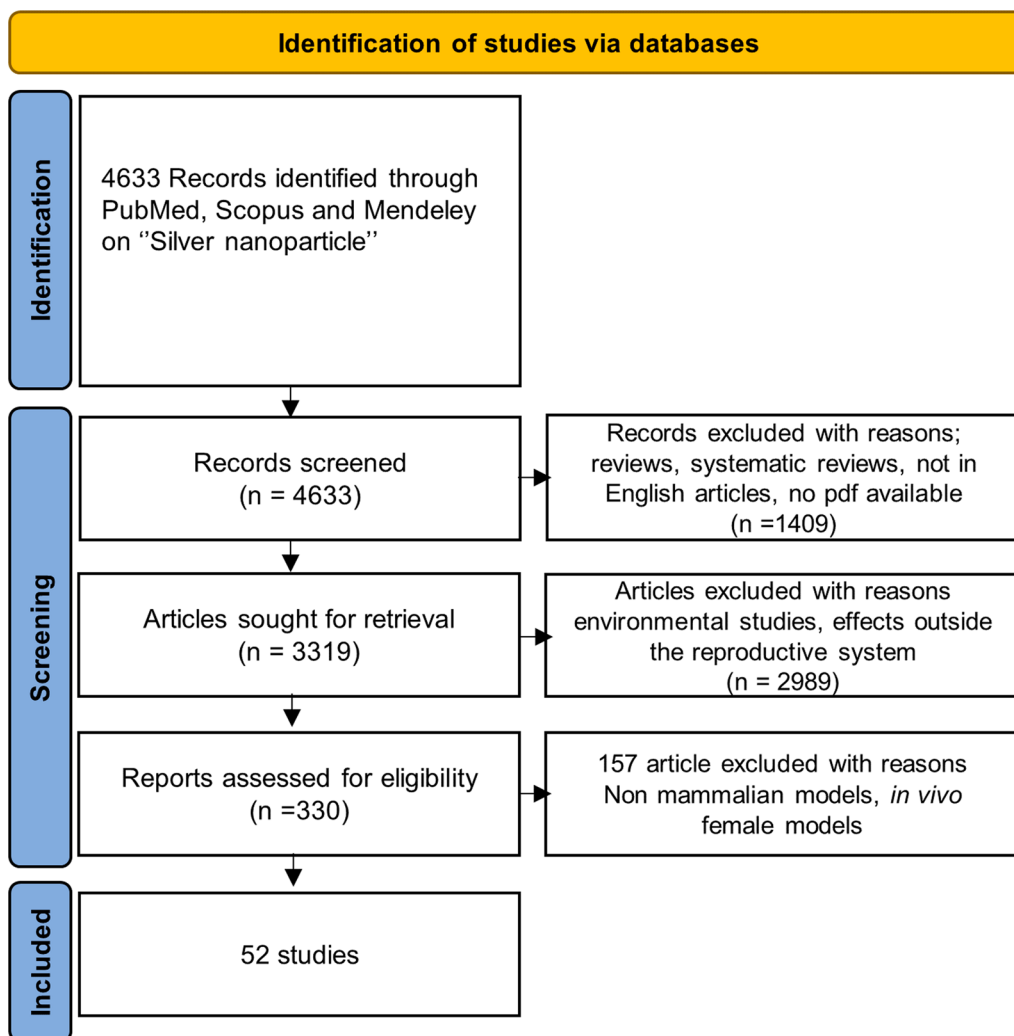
Identification of studies via databases

Identification

4633 Records identified through PubMed, Scopus and Mendeley on ''Silver nanoparticle''

Screening

Records screened (n = 4633)

Records excluded with reasons; reviews, systematic reviews, not in English articles, no pdf available (n =1409)

Articles sought for retrieval (n = 3319)

Articles excluded with reasons environmental studies, effects outside the reproductive system (n = 2989)

Reports assessed for eligibility (n =330)

157 article excluded with reasons Non mammalian models, *in vivo* female models

Included

52 studies